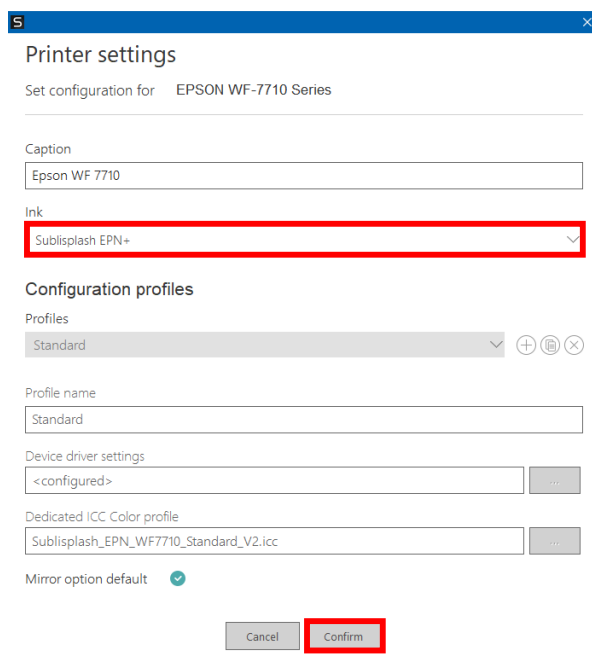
S

Printer settings

Set configuration for EPSON WF-7710 Series

Caption

Epson WF 7710

Ink

Sublisplash EPN+

Configuration profiles

Profiles

Standard

Profile name

Standard

Device driver settings

<configured>

...

Dedicated ICC Color profile

Sublisplash_EPN_WF7710_Standard_V2.icc

...

Mirror option default

Cancel Confirm